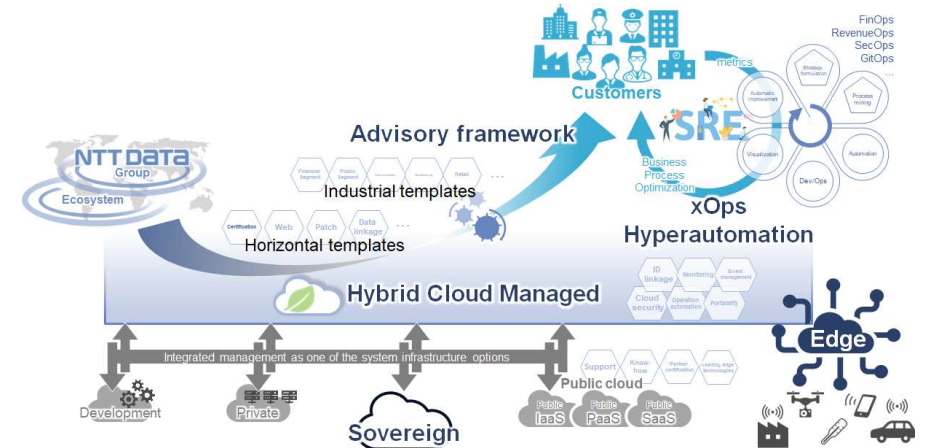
FinOps
RevenueOps
SecOps
GitOps
...

Customers

metrics

Strategy formulation
Automatic improvement
Process mining
Visualization
Automation
DevOps

SRE

Business Process Optimization

xOps
Hyperautomation

Advisory framework

NTT DATA Group
Ecosystem

Financial Segment
Public Segment
...
Retail
...

Industrial templates

Certification
Web
Patch
Data linkage
...

Horizontal templates

ID linkage
Monitoring
Event management
Cloud security
Operation automation
Portability

Hybrid Cloud Managed

Edge

Integrated management as one of the system infrastructure options

Support
Know-how
Partner certification
Leading edge technologies

Public cloud

Development
Private
Sovereign
Public IaaS
Public PaaS
Public SaaS